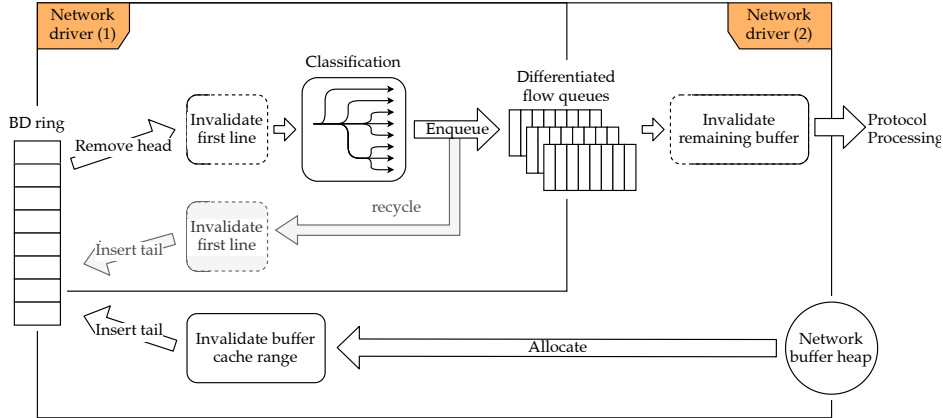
Network driver (1)

Network driver (2)

BD ring

Remove head

Invalidate first line

Classification

Enqueue

Differentiated flow queues

Invalidate remaining buffer

Protocol Processing

recycle

Invalidate first line

Insert tail

Insert tail

Invalidate buffer cache range

Allocate

Network buffer heap